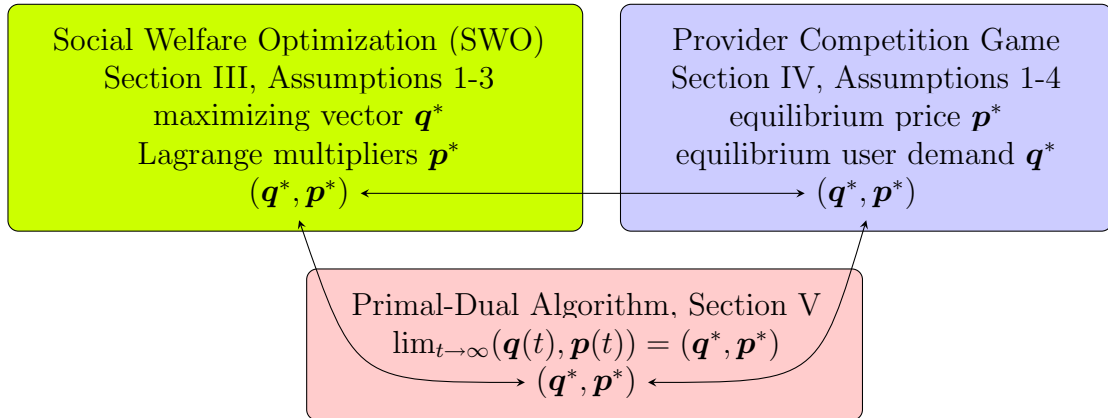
Social Welfare Optimization (SWO)
Section III, Assumptions 1-3
maximizing vector $\boldsymbol{q}^*$
Lagrange multipliers $\boldsymbol{p}^*$
$(\boldsymbol{q}^*, \boldsymbol{p}^*)$

Provider Competition Game
Section IV, Assumptions 1-4
equilibrium price $\boldsymbol{p}^*$
equilibrium user demand $\boldsymbol{q}^*$
$(\boldsymbol{q}^*, \boldsymbol{p}^*)$

Primal-Dual Algorithm, Section V
$\lim_{t\to\infty}(\boldsymbol{q}(t), \boldsymbol{p}(t)) = (\boldsymbol{q}^*, \boldsymbol{p}^*)$
$(\boldsymbol{q}^*, \boldsymbol{p}^*)$